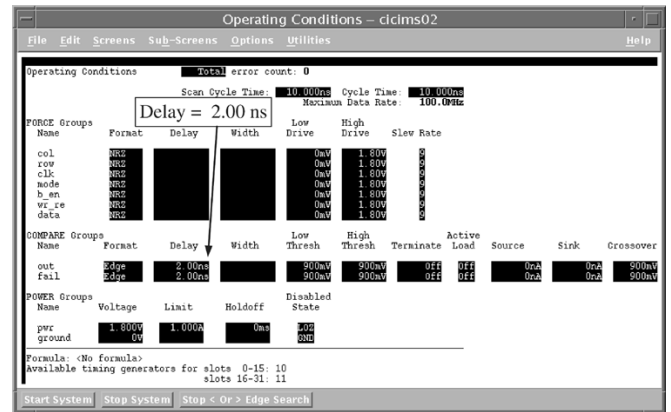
Operating Conditions – cicims02

File Edit Screens Sub-Screens Options Utilities Help

Operating Conditions Total error count: 0

Scan Cycle Time: 10.000ns Cycle Time: 10.000ns
Maximum Data Rate: 100.0MHz

Delay = 2.00 ns

FORCE Groups

| Name | Format | Delay | Width | Low Drive | High Drive | Slew Rate |
|---|---|---|---|---|---|---|
| col | NRZ | | | 0mV | 1.80V | 9 |
| row | NRZ | | | 0mV | 1.80V | 9 |
| clk | NRZ | | | 0mV | 1.80V | 9 |
| mode | NRZ | | | 0mV | 1.80V | 9 |
| b_en | NRZ | | | 0mV | 1.80V | 9 |
| wr_re | NRZ | | | 0mV | 1.80V | 9 |
| data | NRZ | | | 0mV | 1.80V | 9 |

COMPARE Groups

| Name | Format | Delay | Width | Low Thresh | High Thresh | Terminate | Active Load | Source | Sink | Crossover |
|---|---|---|---|---|---|---|---|---|---|---|
| out | Edge | 2.00ns | | 900mV | 900mV | Off | Off | 0nA | 0nA | 900mV |
| fail | Edge | 2.00ns | | 900mV | 900mV | Off | Off | 0nA | 0nA | 900mV |

POWER Groups

| Name | Voltage | Limit | Holdoff | Disabled State |
|---|---|---|---|---|
| pwr | 1.800V | 1.000A | 0ms | LOZ |
| ground | 0V | | | GND |

Formula: <No formula>
Available timing generators for slots 0-15: 10
slots 16-31: 11

Start System Stop System Stop < Or > Edge Search